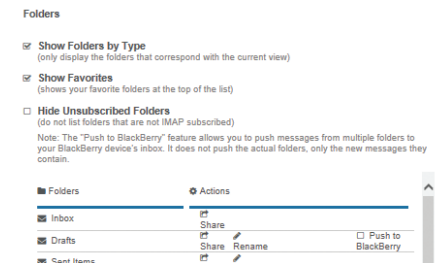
Folders

☑ Show Folders by Type
(only display the folders that correspond with the current view)

☑ Show Favorites
(shows your favorite folders at the top of the list)

☐ Hide Unsubscribed Folders
(do not list folders that are not IMAP subscribed)

Note: The "Push to BlackBerry" feature allows you to push messages from multiple folders to your BlackBerry device's inbox. It does not push the actual folders, only the new messages they contain.

| Folders | Actions | |
|---|---|---|
| Inbox | Share | |
| Drafts | Share Rename | ☐ Push to BlackBerry |
| Sent Items | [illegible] | |